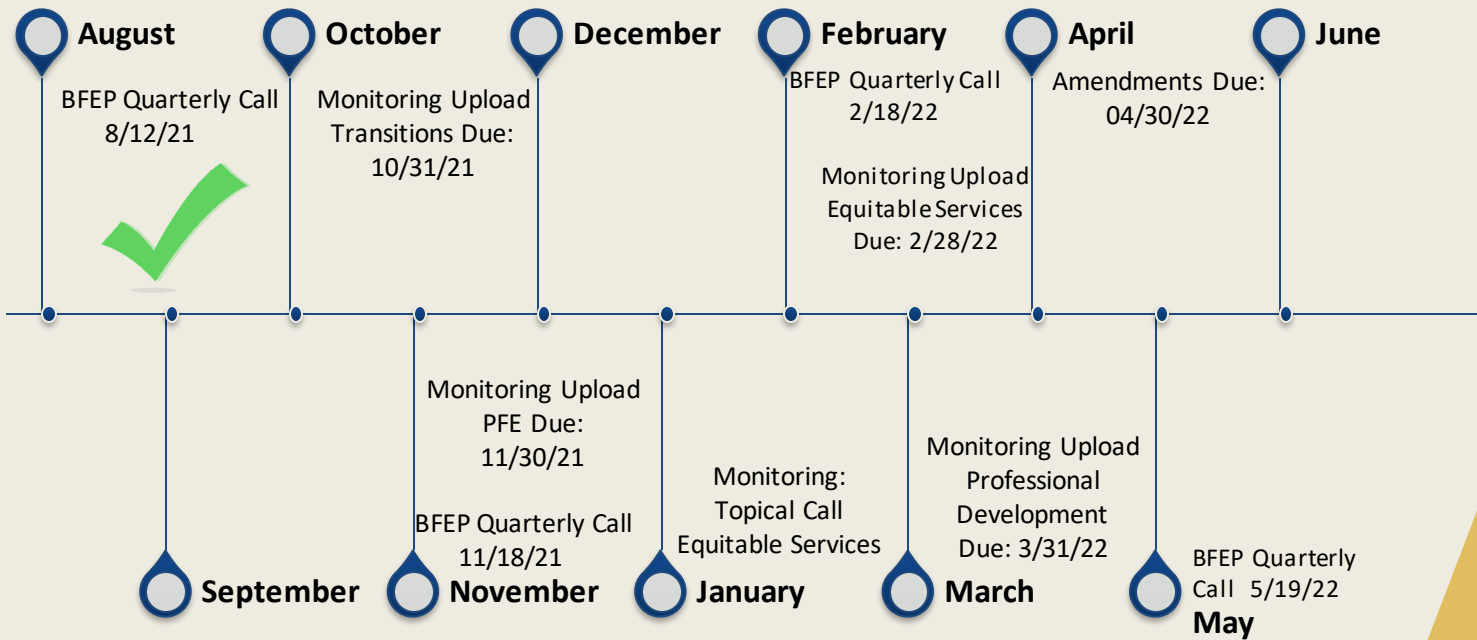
August

BFEP Quarterly Call 8/12/21

October

Monitoring Upload Transitions Due: 10/31/21

December

February

BFEP Quarterly Call 2/18/22

Monitoring Upload Equitable Services Due: 2/28/22

April

Amendments Due: 04/30/22

June

Monitoring Upload PFE Due: 11/30/21

BFEP Quarterly Call 11/18/21

Monitoring: Topical Call Equitable Services

Monitoring Upload Professional Development Due: 3/31/22

BFEP Quarterly Call 5/19/22

September

November

January

March

May